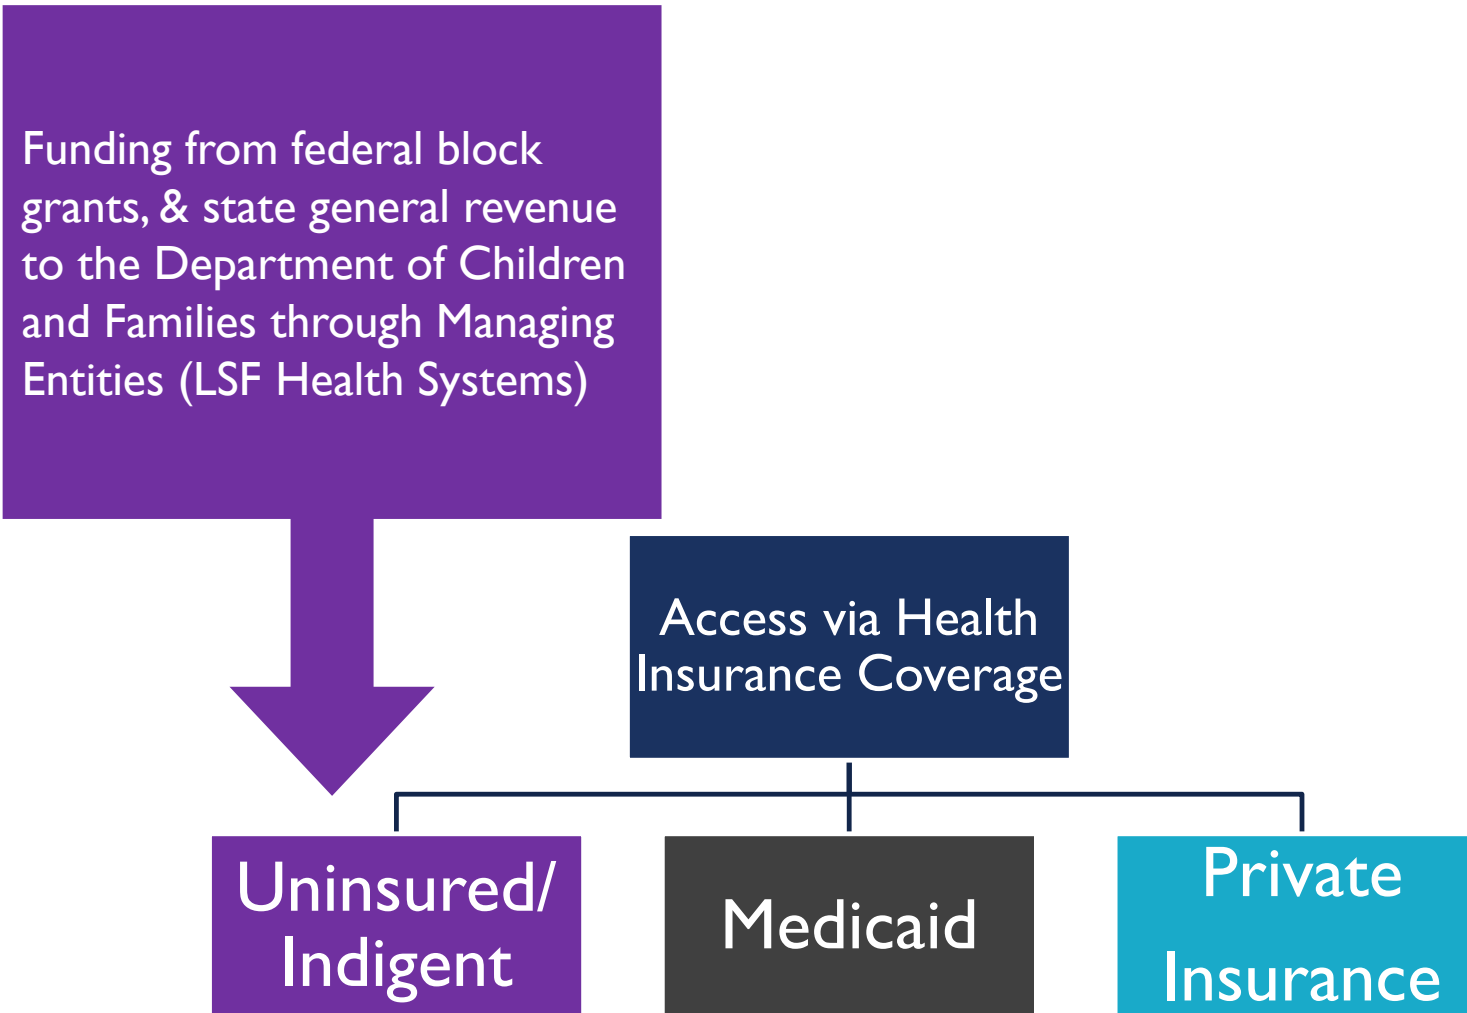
Funding from federal block grants, & state general revenue to the Department of Children and Families through Managing Entities (LSF Health Systems)

Access via Health Insurance Coverage

Uninsured/ Indigent

Medicaid

Private Insurance